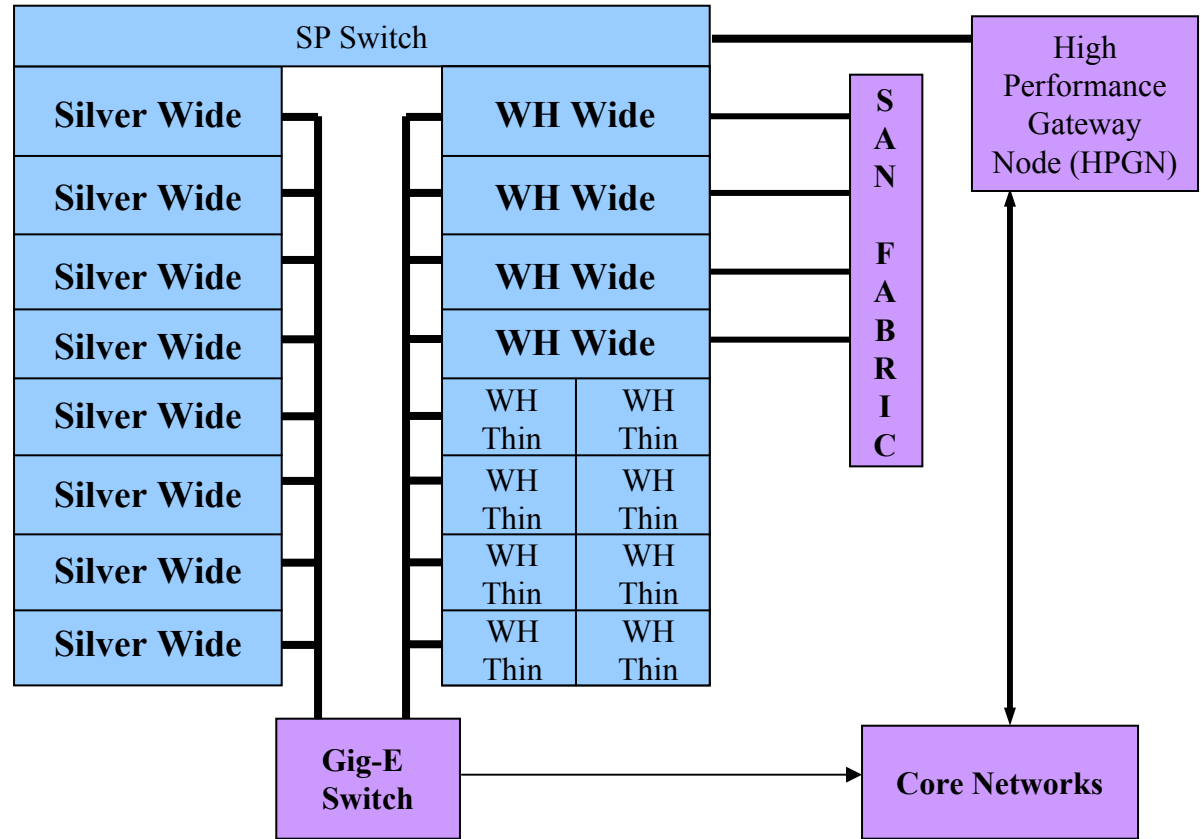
SP Switch

High Performance Gateway Node (HPGN)

Silver Wide
Silver Wide
Silver Wide
Silver Wide
Silver Wide
Silver Wide
Silver Wide
Silver Wide

WH Wide
WH Wide
WH Wide
WH Wide

| WH Thin | WH Thin |
|---|---|
| WH Thin | WH Thin |
| WH Thin | WH Thin |
| WH Thin | WH Thin |

S A N F A B R I C

Gig-E Switch

Core Networks